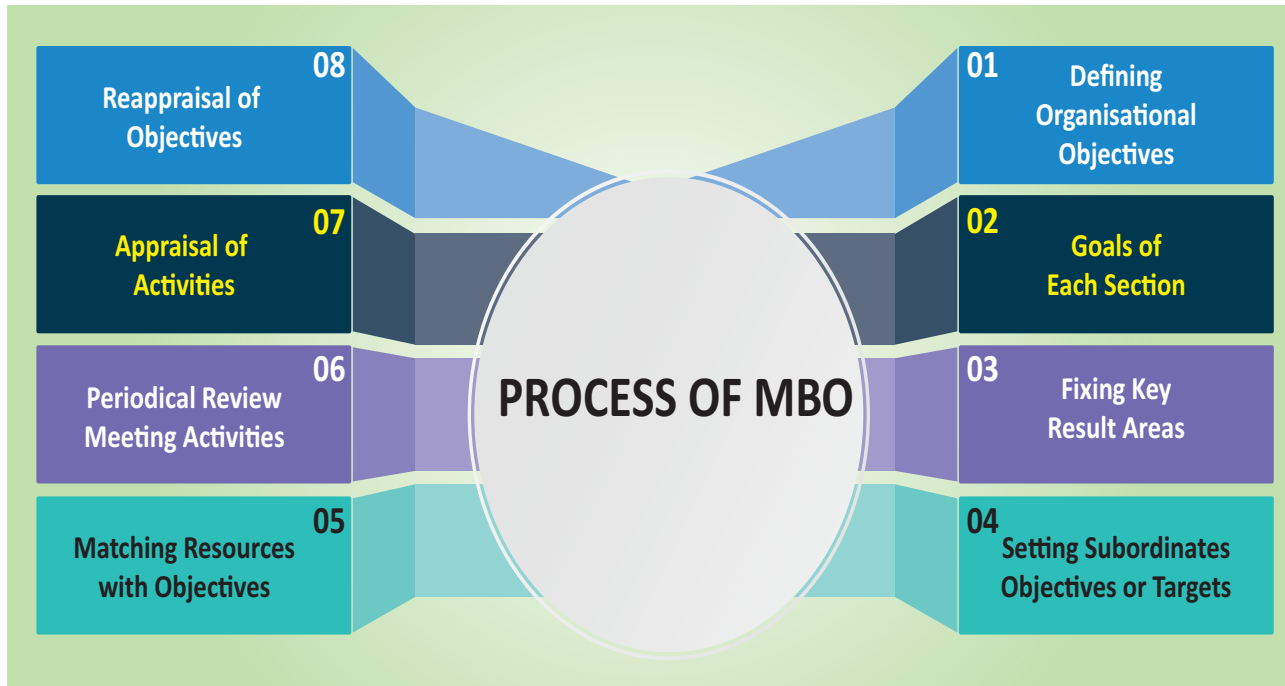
PROCESS OF MBO

01
Defining Organisational Objectives

02
Goals of Each Section

03
Fixing Key Result Areas

04
Setting Subordinates Objectives or Targets

05
Matching Resources with Objectives

06
Periodical Review Meeting Activities

07
Appraisal of Activities

08
Reappraisal of Objectives